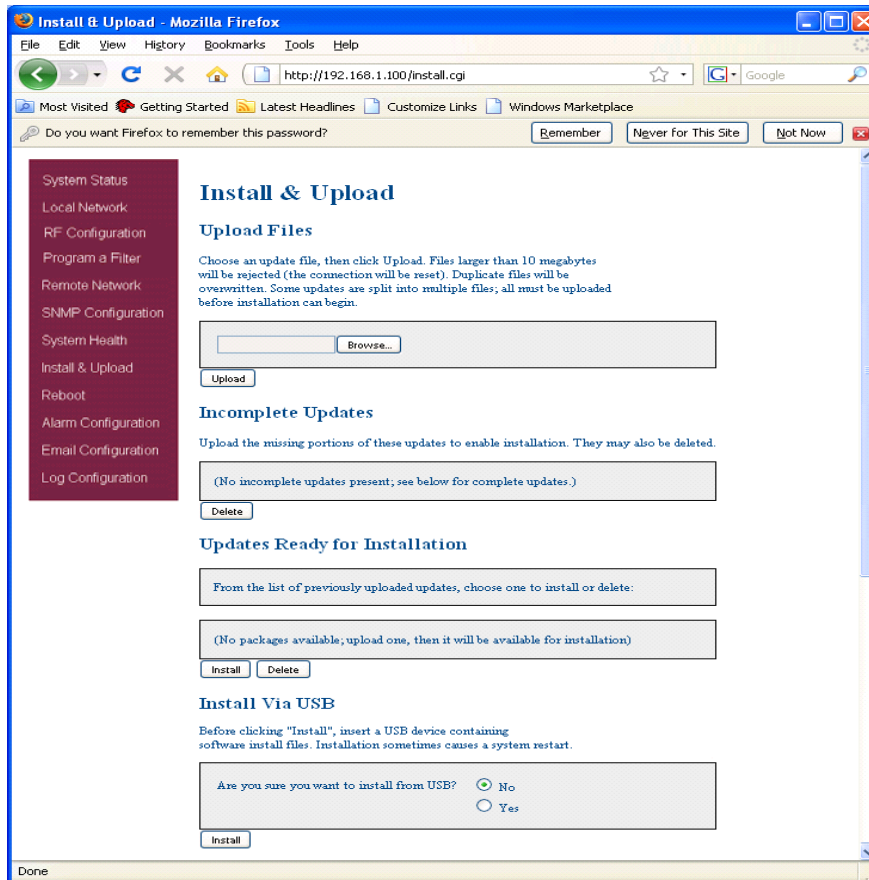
Install & Upload - Mozilla Firefox

File Edit View History Bookmarks Tools Help

http://192.168.1.100/install.cgi

Google

Most Visited Getting Started Latest Headlines Customize Links Windows Marketplace

Do you want Firefox to remember this password? Remember Never for This Site Not Now

System Status
Local Network
RF Configuration
Program a Filter
Remote Network
SNMP Configuration
System Health
Install & Upload
Reboot
Alarm Configuration
Email Configuration
Log Configuration

Install & Upload

Upload Files

Choose an update file, then click Upload. Files larger than 10 megabytes will be rejected (the connection will be reset). Duplicate files will be overwritten. Some updates are split into multiple files; all must be uploaded before installation can begin.

Browse...

Upload

Incomplete Updates

Upload the missing portions of these updates to enable installation. They may also be deleted.

(No incomplete updates present; see below for complete updates.)

Delete

Updates Ready for Installation

From the list of previously uploaded updates, choose one to install or delete:

(No packages available; upload one, then it will be available for installation)

Install Delete

Install Via USB

Before clicking "Install", insert a USB device containing software install files. Installation sometimes causes a system restart.

Are you sure you want to install from USB? No Yes

Install

Done